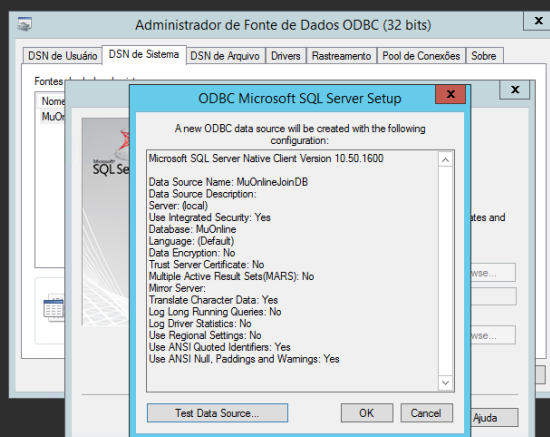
Administrador de Fonte de Dados ODBC (32 bits)

DSN de Usuário | DSN de Sistema | DSN de Arquivo | Drivers | Rastreamento | Pool de Conexões | Sobre

Fontes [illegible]

Nome

MuOn

SQL Se

ODBC Microsoft SQL Server Setup

A new ODBC data source will be created with the following configuration:

Microsoft SQL Server Native Client Version 10.50.1600

Data Source Name: MuOnlineJoinDB
Data Source Description:
Server: (local)
Use Integrated Security: Yes
Database: MuOnline
Language: (Default)
Data Encryption: No
Trust Server Certificate: No
Multiple Active Result Sets(MARS): No
Mirror Server:
Translate Character Data: Yes
Log Long Running Queries: No
Log Driver Statistics: No
Use Regional Settings: No
Use ANSI Quoted Identifiers: Yes
Use ANSI Null, Paddings and Warnings: Yes

Test Data Source...

OK

Cancel

ates and

wse...

wse...

Ajuda